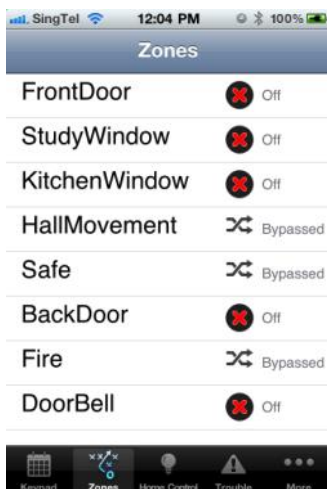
SingTel 12:04 PM 100%

Zones

FrontDoor Off

StudyWindow Off

KitchenWindow Off

HallMovement Bypassed

Safe Bypassed

BackDoor Off

Fire Bypassed

DoorBell Off

Keypad Zones Home Control Trouble More